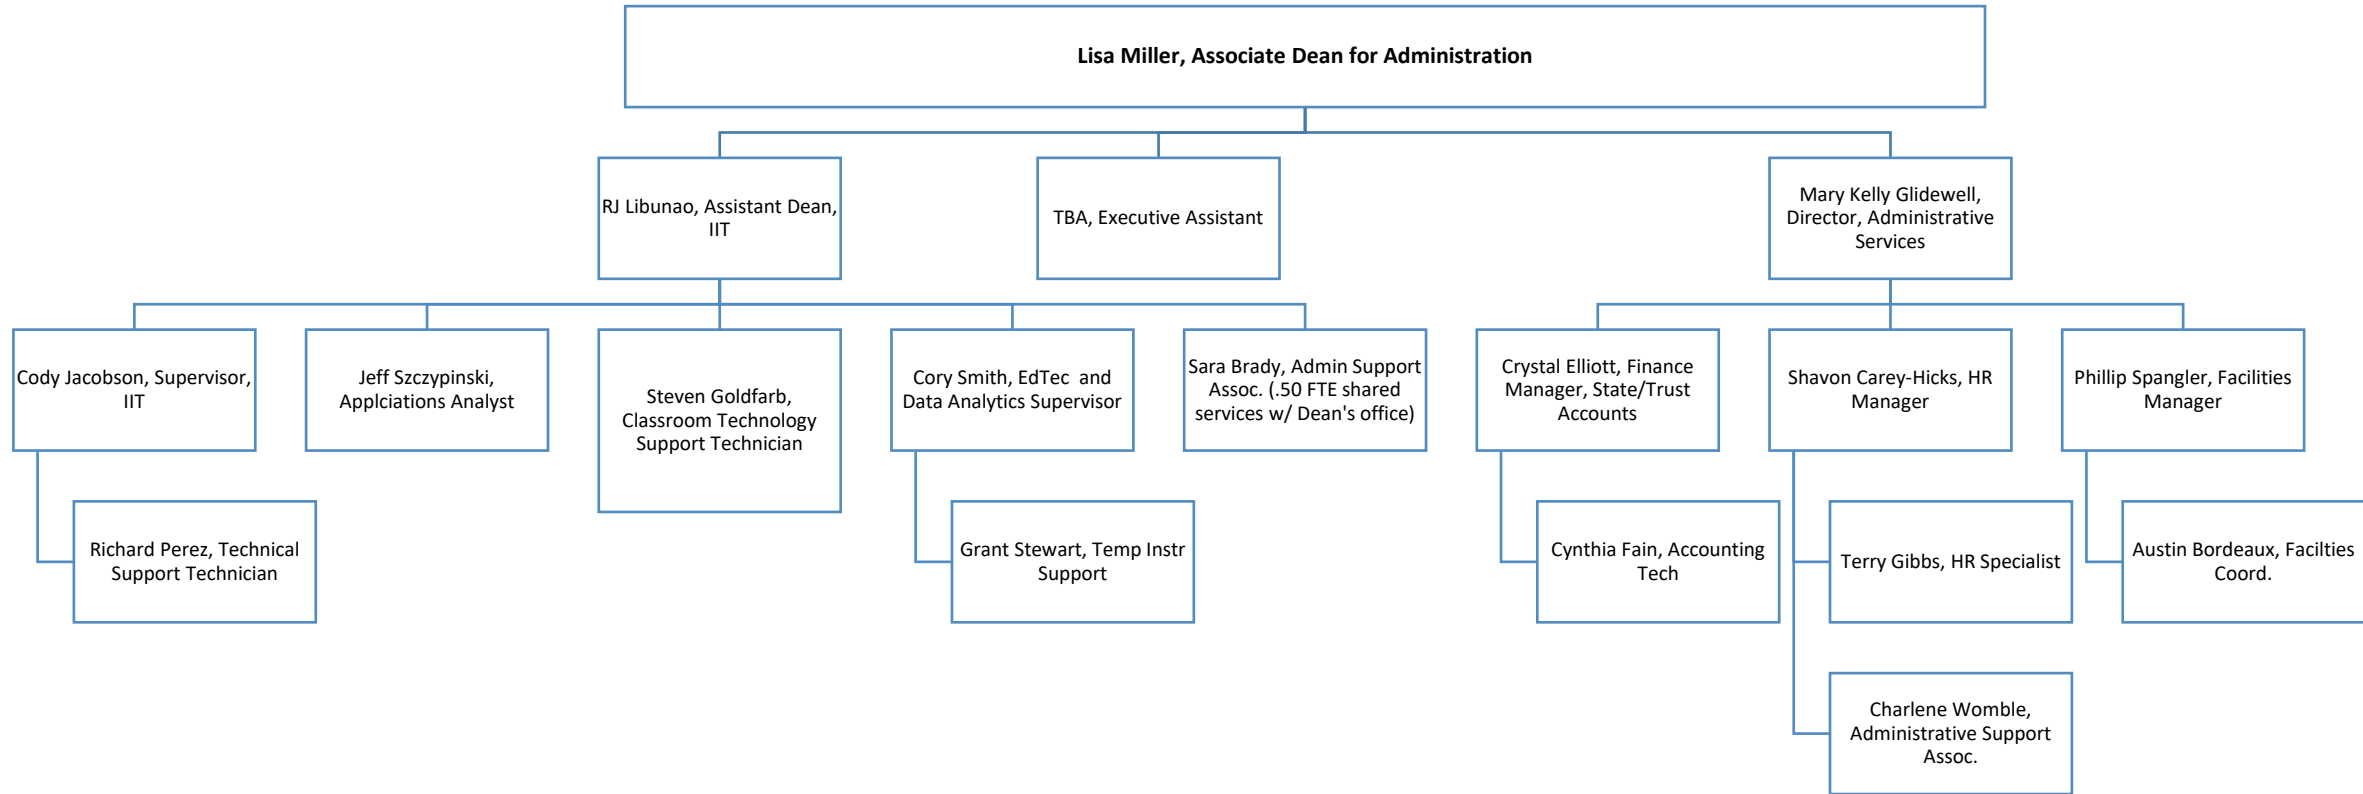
**Lisa Miller, Associate Dean for Administration**

RJ Libunao, Assistant Dean, IIT

TBA, Executive Assistant

Mary Kelly Glidewell, Director, Administrative Services

Cody Jacobson, Supervisor, IIT

Jeff Szczypinski, Applciations Analyst

Steven Goldfarb, Classroom Technology Support Technician

Cory Smith, EdTec and Data Analytics Supervisor

Sara Brady, Admin Support Assoc. (.50 FTE shared services w/ Dean's office)

Crystal Elliott, Finance Manager, State/Trust Accounts

Shavon Carey-Hicks, HR Manager

Phillip Spangler, Facilities Manager

Richard Perez, Technical Support Technician

Grant Stewart, Temp Instr Support

Cynthia Fain, Accounting Tech

Terry Gibbs, HR Specialist

Austin Bordeaux, Facilties Coord.

Charlene Womble, Administrative Support Assoc.